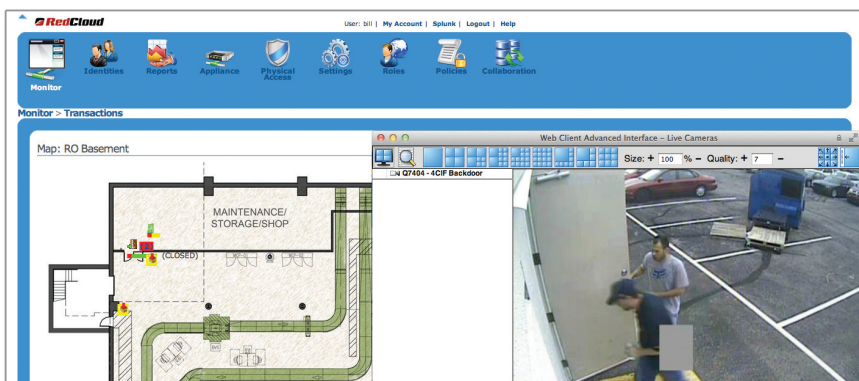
RedCloud

User: bill | My Account | Splunk | Logout | Help

Monitor Identities Reports Appliance Physical Access Settings Roles Policies Collaboration

Monitor > Transactions

Map: RO Basement

MAINTENANCE/ STORAGE/SHOP

(CLOSED)

Web Client Advanced Interface – Live Cameras

Size: + 100 % – Quality: + 7 –

Q7404 - 4CIF Backdoor